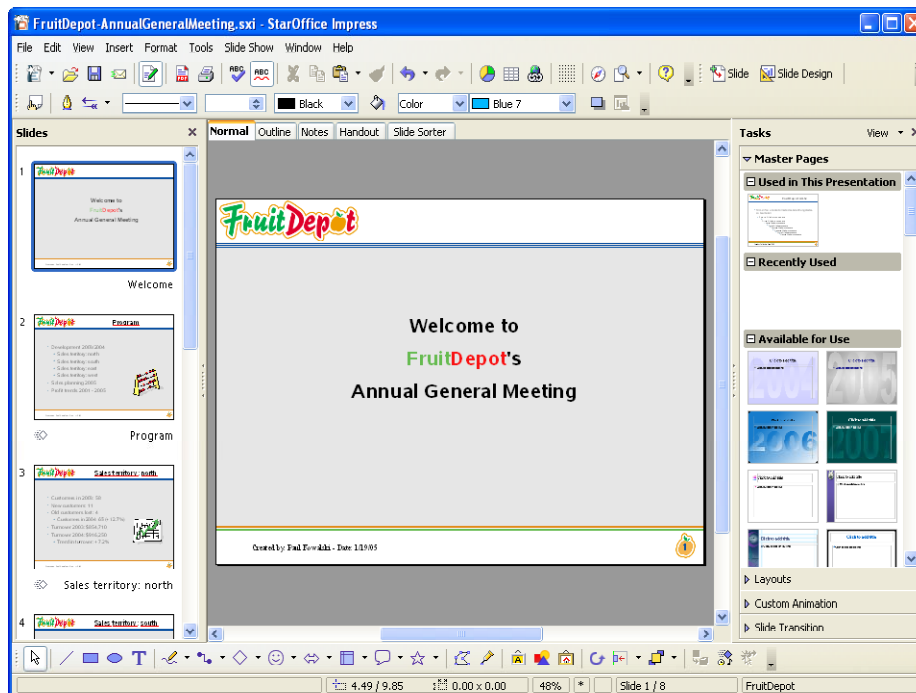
FruitDepot-AnnualGeneralMeeting.sxi - StarOffice Impress

File Edit View Insert Format Tools Slide Show Window Help

Slide Slide Design

Black Color Blue 7

Slides

1

FruitDepot

Welcome to FruitDepot's Annual General Meeting

Welcome

2

Program

Program

3

Sales territory: north

Sales territory: north

4

Sales territory: south

Normal Outline Notes Handout Slide Sorter

FruitDepot

Welcome to

FruitDepot's

Annual General Meeting

Created by Paul Nowicki - Date 1/19/05

Tasks View

Master Pages

Used in This Presentation

Recently Used

Available for Use

2004

2005

2006

2007

Layouts

Custom Animation

Slide Transition

4.49 / 9.85 0.00 x 0.00 48% * Slide 1 / 8 FruitDepot